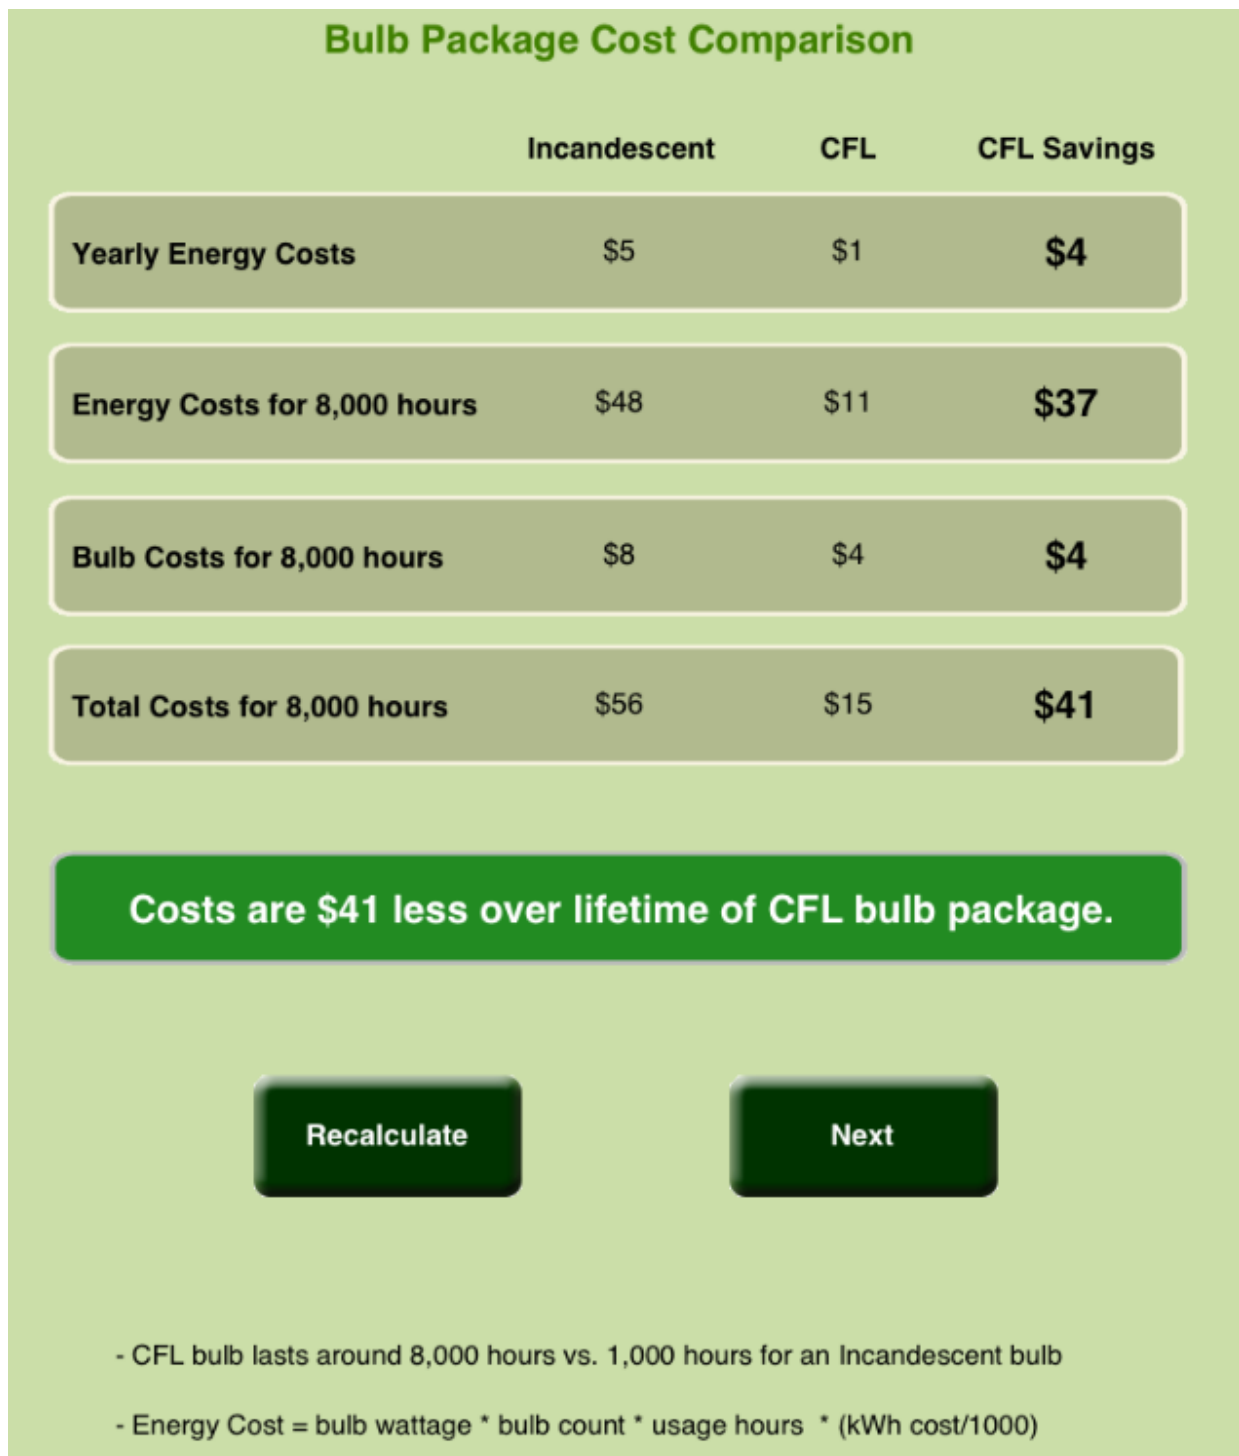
Bulb Package Cost Comparison

| | Incandescent | CFL | CFL Savings |
|---|---|---|---|
| Yearly Energy Costs | \$5 | \$1 | \$4 |
| Energy Costs for 8,000 hours | \$48 | \$11 | \$37 |
| Bulb Costs for 8,000 hours | \$8 | \$4 | \$4 |
| Total Costs for 8,000 hours | \$56 | \$15 | \$41 |

Costs are \$41 less over lifetime of CFL bulb package.

Recalculate

Next

- CFL bulb lasts around 8,000 hours vs. 1,000 hours for an Incandescent bulb

- Energy Cost = bulb wattage * bulb count * usage hours * (kWh cost/1000)